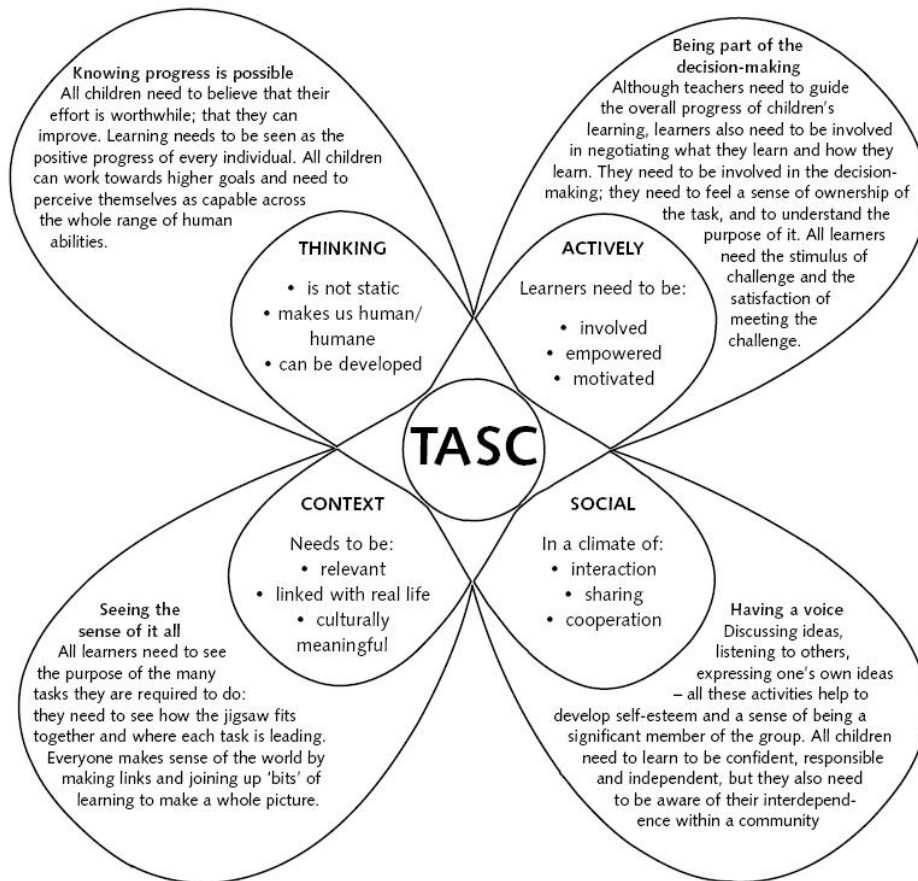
Knowing progress is possible
All children need to believe that their effort is worthwhile; that they can improve. Learning needs to be seen as the positive progress of every individual. All children can work towards higher goals and need to perceive themselves as capable across the whole range of human abilities.

Being part of the decision-making
Although teachers need to guide the overall progress of children's learning, learners also need to be involved in negotiating what they learn and how they learn. They need to be involved in the decision-making; they need to feel a sense of ownership of the task, and to understand the purpose of it. All learners need the stimulus of challenge and the satisfaction of meeting the challenge.

THINKING
• is not static
• makes us human/ humane
• can be developed

ACTIVELY
Learners need to be:
• involved
• empowered
• motivated

TASC

CONTEXT
Needs to be:
• relevant
• linked with real life
• culturally meaningful

SOCIAL
In a climate of:
• interaction
• sharing
• cooperation

Seeing the sense of it all
All learners need to see the purpose of the many tasks they are required to do: they need to see how the jigsaw fits together and where each task is leading. Everyone makes sense of the world by making links and joining up 'bits' of learning to make a whole picture.

Having a voice
Discussing ideas, listening to others, expressing one's own ideas – all these activities help to develop self-esteem and a sense of being a significant member of the group. All children need to learn to be confident, responsible and independent, but they also need to be aware of their interdependence within a community